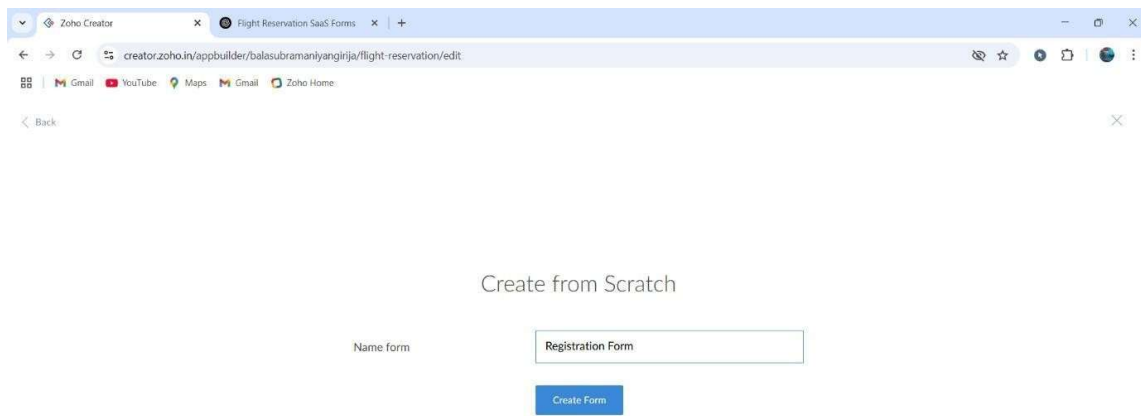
Zoho Creator
Flight Reservation SaaS Forms
creator.zoho.in/appbuilder/balasubramaniyangirija/flight-reservation/edit
Gmail YouTube Maps Gmail Zoho Home
< Back

Create from Scratch

Name form
Registration Form
Create Form